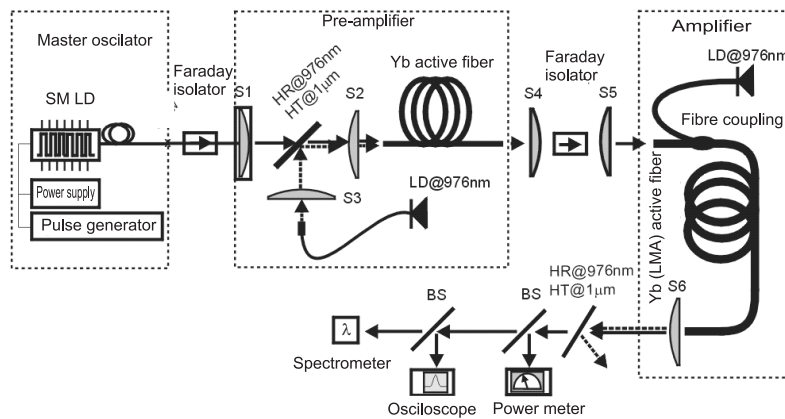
Master oscillator

SM LD

Power supply

Pulse generator

Faraday isolator

Pre-amplifier

S1

HR@976nm
HT@1μm

S2

Yb active fiber

S3

LD@976nm

Faraday isolator

S4

S5

Amplifier

LD@976nm

Fibre coupling

Yb (LMA) active fiber

S6

HR@976nm
HT@1μm

BS

BS

λ

Spectrometer

Osciloscope

Power meter